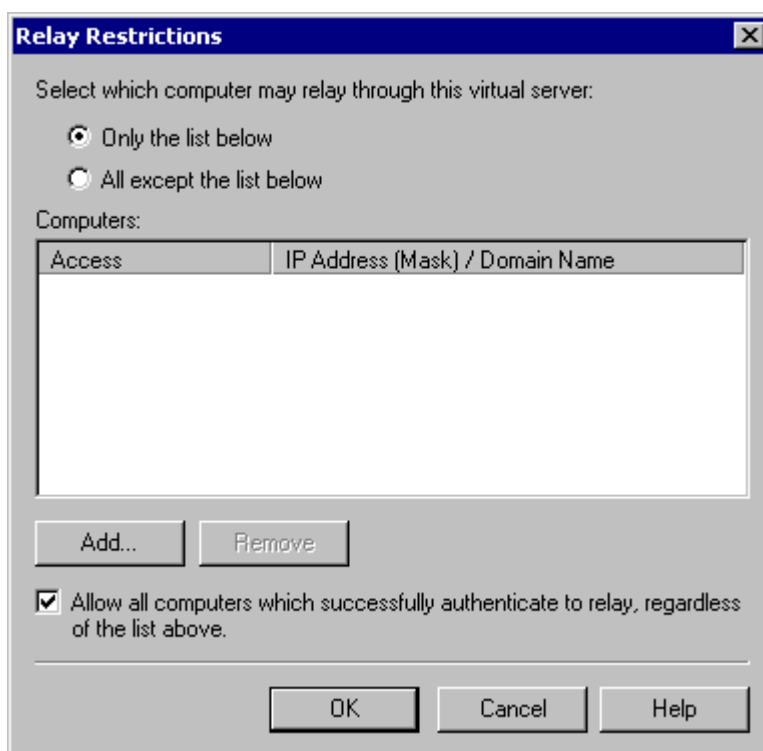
Relay Restrictions

Select which computer may relay through this virtual server:

Only the list below

All except the list below

Computers:

| Access | IP Address (Mask) / Domain Name |
|---|---|

Add...

Remove

Allow all computers which successfully authenticate to relay, regardless of the list above.

OK

Cancel

Help